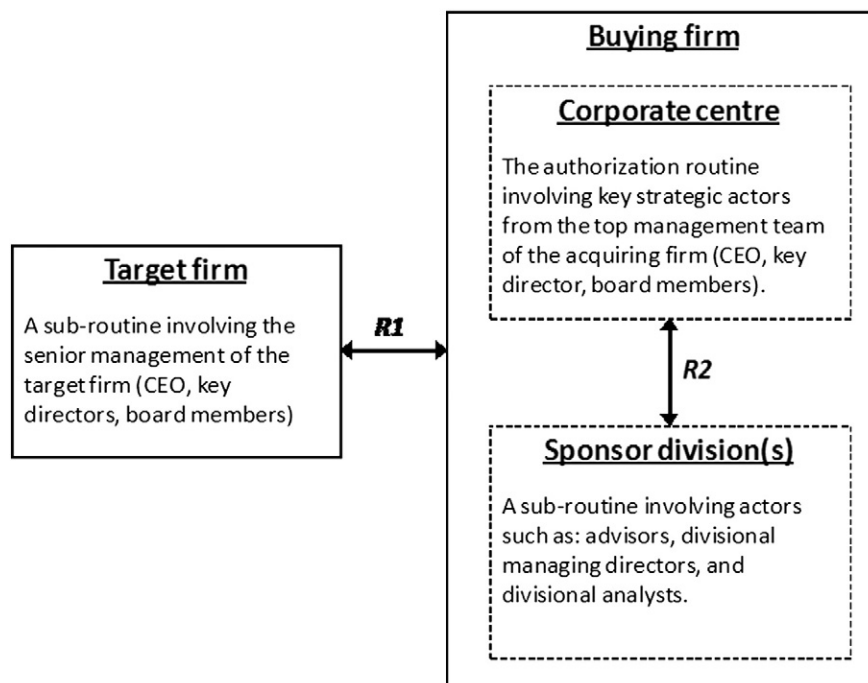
Buying firm

Corporate centre

The authorization routine involving key strategic actors from the top management team of the acquiring firm (CEO, key director, board members).

Target firm

A sub-routine involving the senior management of the target firm (CEO, key directors, board members)

R1

R2

Sponsor division(s)

A sub-routine involving actors such as: advisors, divisional managing directors, and divisional analysts.